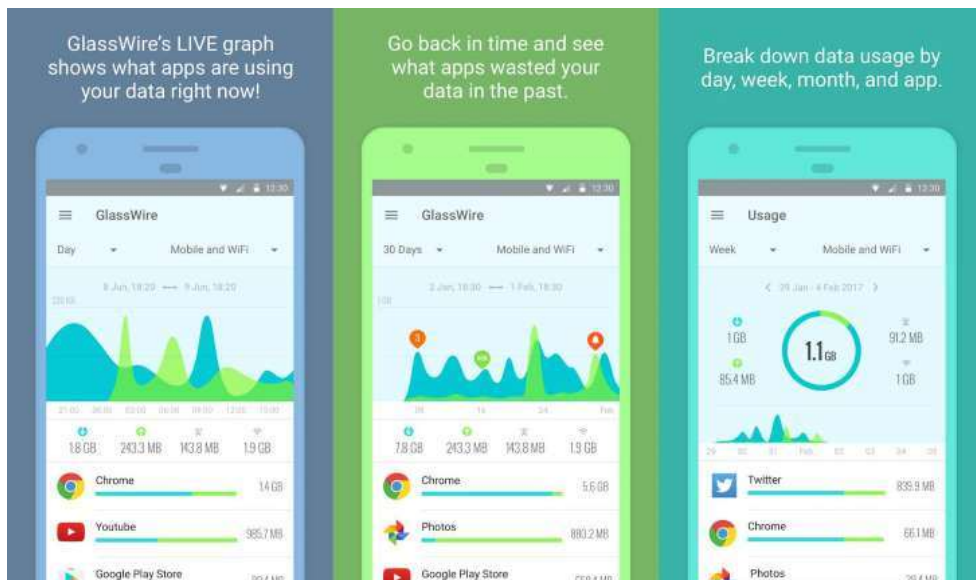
GlassWire's LIVE graph shows what apps are using your data right now!

12:30

GlassWire

Day

Mobile and WiFi

8 Jun, 18:20 — 9 Jun, 18:20

20 KB

21:00 00:00 03:00 06:00 09:00 12:00 15:00

1.8 GB

243.3 MB

143.8 MB

1.9 GB

Chrome

1.4 GB

Youtube

985.7 MB

Google Play Store

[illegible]

Go back in time and see what apps wasted your data in the past.

12:30

GlassWire

30 Days

Mobile and WiFi

2 Jan, 18:30 — 1 Feb, 18:30

1 GB

3

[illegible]

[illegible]

28

14

24

Feb

7.8 GB

243.3 MB

143.8 MB

1.9 GB

Chrome

5.6 GB

Photos

880.2 MB

Google Play Store

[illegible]

Break down data usage by day, week, month, and app.

12:30

Usage

Week

Mobile and WiFi

29 Jan - 4 Feb 2017

1 GB

85.4 MB

1.1 GB

91.2 MB

1 GB

29

30

31

Feb

02

03

04

05

Twitter

835.9 MB

Chrome

66.1 MB

Photos

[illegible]